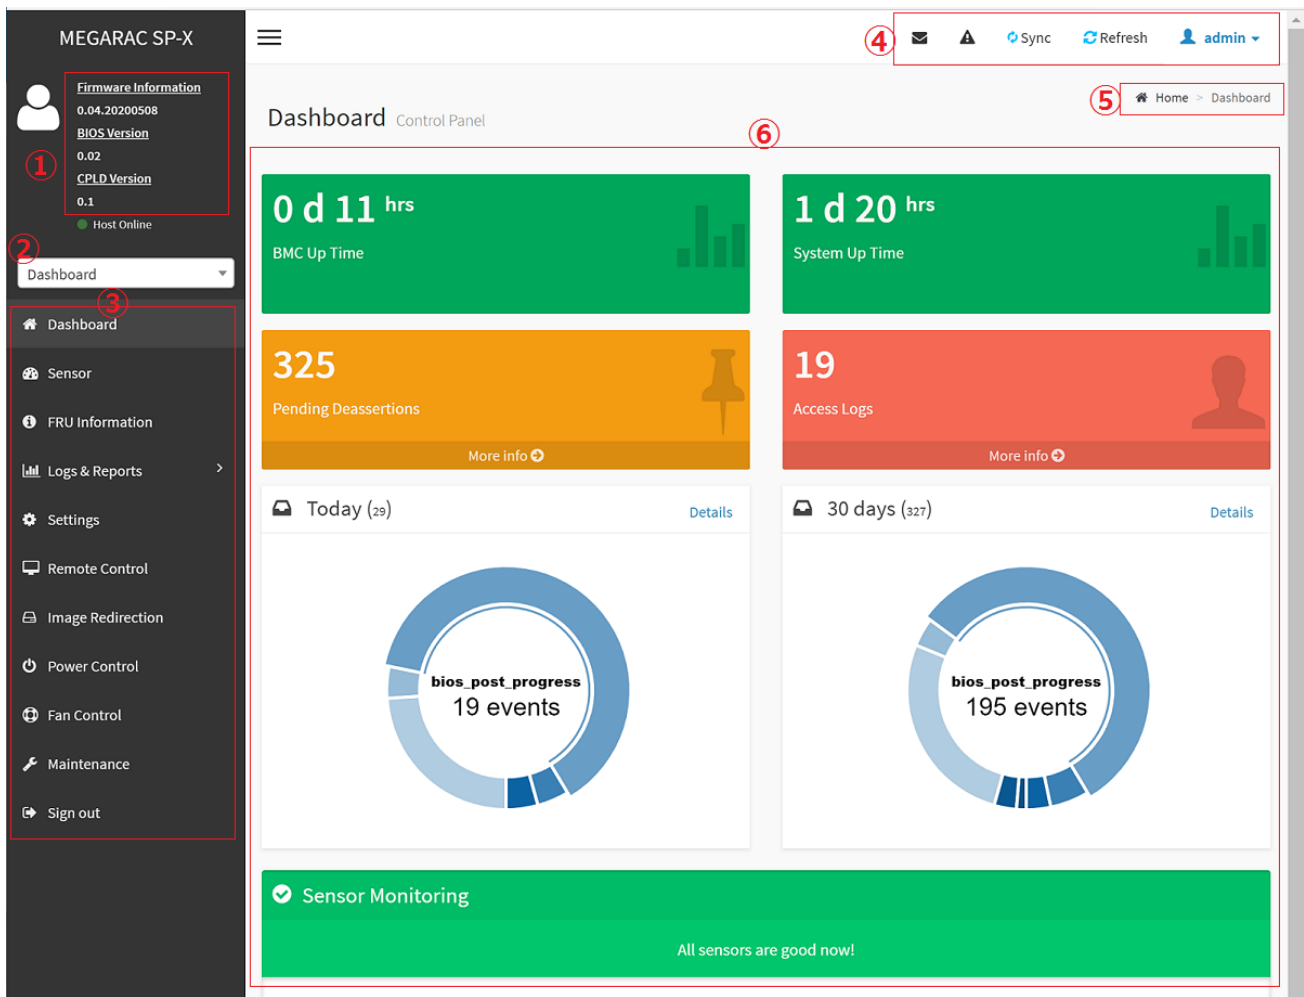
MEGARAC SP-X

Firmware Information
0.04.20200508
BIOS Version
0.02
CPLD Version
0.1
Host Online

①
②
Dashboard
③

Dashboard
Sensor
FRU Information
Logs & Reports
Settings
Remote Control
Image Redirection
Power Control
Fan Control
Maintenance
Sign out

④ Sync Refresh admin

⑤ Home > Dashboard

Dashboard Control Panel

⑥

0 d 11 hrs
BMC Up Time

1 d 20 hrs
System Up Time

325
Pending Deassertions
More info

19
Access Logs
More info

Today (29) Details

bios_post_progress
19 events

30 days (327) Details

bios_post_progress
195 events

Sensor Monitoring

All sensors are good now!